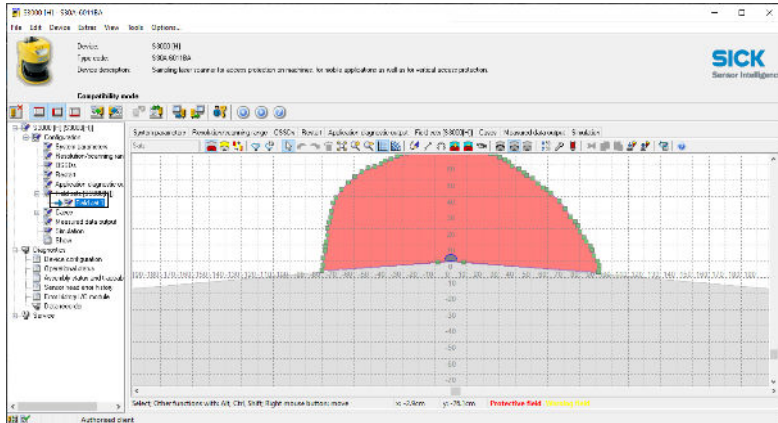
S3000 [H] - S30A-6011BA

File Edit Device Extras View Tools Options

Device: S3000 (H)
Type code: S30A-6011BA
Device description: Sampling laser scanner for access protection on machines, for mobile applications as well as for vertical access protection.

Compatibility mode

SICK
Sensor Intelligence.

S3000 [H] [S3000 [H]]
Configuration
System parameters
Resolution/scanning range
OSSDs
Restart
Application diagnostic output
Field sets [S3000[H]]
Field set 1
Cases
Measured data output
Simulation
Show
Diagnostics
Device configuration
Operational status
Accessible status and fault
Sensor head error history
Error history: I/O module
Data recorder
Service

System parameters | Resolution/scanning range | OSSDs | Restart | Application diagnostic output | Field sets [S3000[H]] | Cases | Measured data output | Simulation

Safe

Select; Other functions with Alt, Ctrl, Shift; Right mouse button: move
x: -2.9cm y: -76.1cm Protective field Warning field

Authorised client